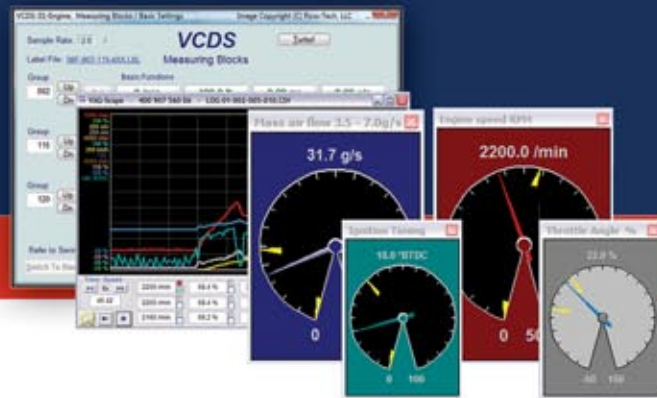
VCDS 01-Engine, Measuring Blocks / Basic Settings
Image Copyright (C) Ross-Tech, LLC
Sample Rate: 2.0
VCDS
Measuring Blocks
Label File: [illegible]
Group
Basic Functions
002
Up
Dn
Group
115
Up
Dn
Group
120
Up
Dn
Refer to Servi
Switch To Bas
Zurück
VAG-Scope
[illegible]
Time Speed
2200 /min
2200 /min
2160 /min
68.4 %
68.4 %
68.2 %
Mass air flow 3.5 - 7.0g/s
31.7 g/s
0
Engine speed RPM
2200.0 /min
0
50
Ignition Timing
18.0 °BTDC
0
100
Throttle Angle %
23.0 %
-50
150